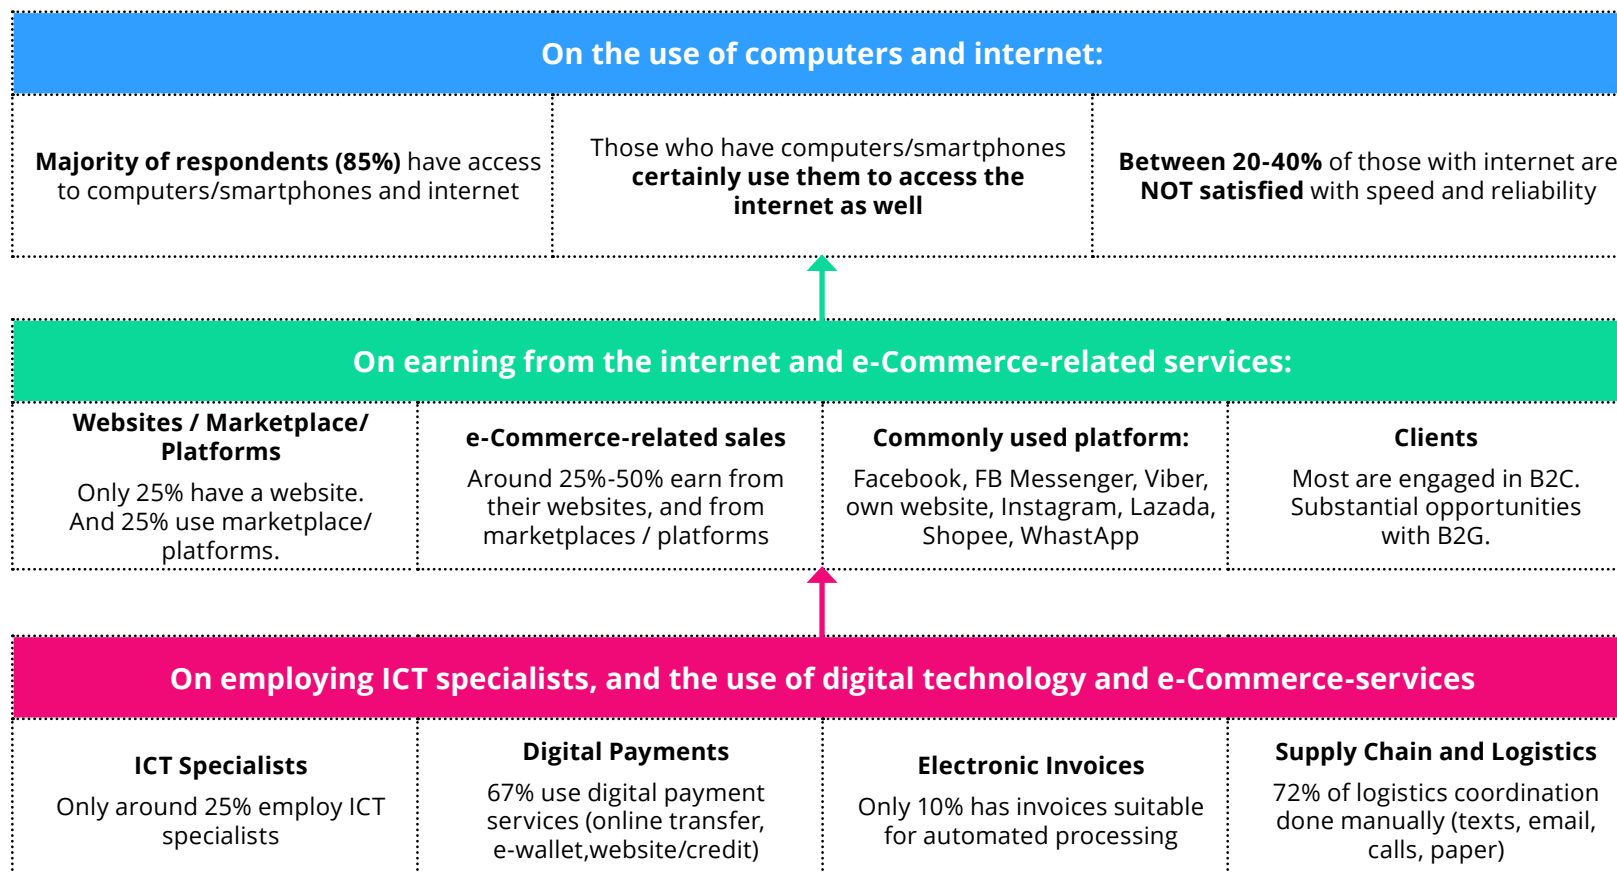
On the use of computers and internet:

Majority of respondents (85%) have access to computers/smartphones and internet

Those who have computers/smartphones certainly use them to access the internet as well

Between 20-40% of those with internet are NOT satisfied with speed and reliability

On earning from the internet and e-Commerce-related services:

Websites / Marketplace/ Platforms

Only 25% have a website. And 25% use marketplace/ platforms.

e-Commerce-related sales

Around 25%-50% earn from their websites, and from marketplaces / platforms

Commonly used platform:

Facebook, FB Messenger, Viber, own website, Instagram, Lazada, Shopee, WhastApp

Clients

Most are engaged in B2C. Substantial opportunities with B2G.

On employing ICT specialists, and the use of digital technology and e-Commerce-services

ICT Specialists

Only around 25% employ ICT specialists

Digital Payments

67% use digital payment services (online transfer, e-wallet,website/credit)

Electronic Invoices

Only 10% has invoices suitable for automated processing

Supply Chain and Logistics

72% of logistics coordination done manually (texts, email, calls, paper)